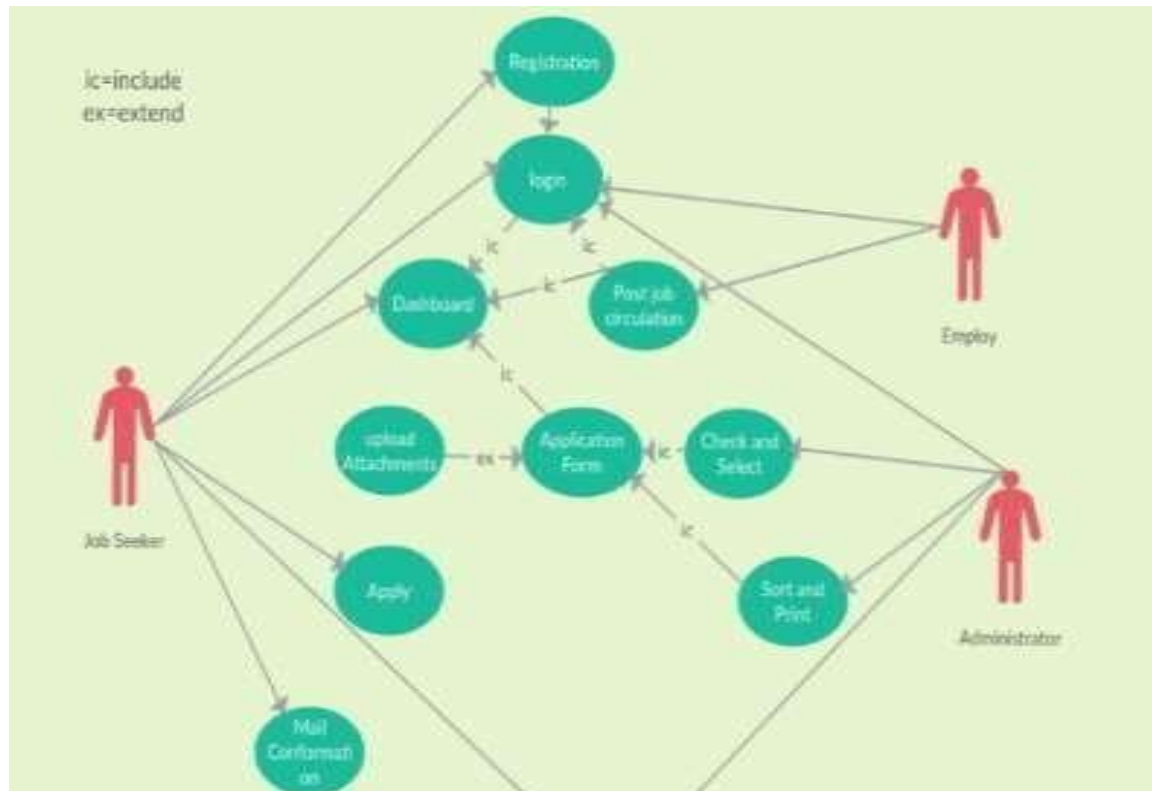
ic=include
ex=extend

Registration

login

ic

ic

Dashboard

ic

Post job circulation

Employ

Job Seeker

ic

upload Attachments

ex

Application Form

ic

Check and Select

ic

Apply

Sort and Print

Administrator

Mail Conformation